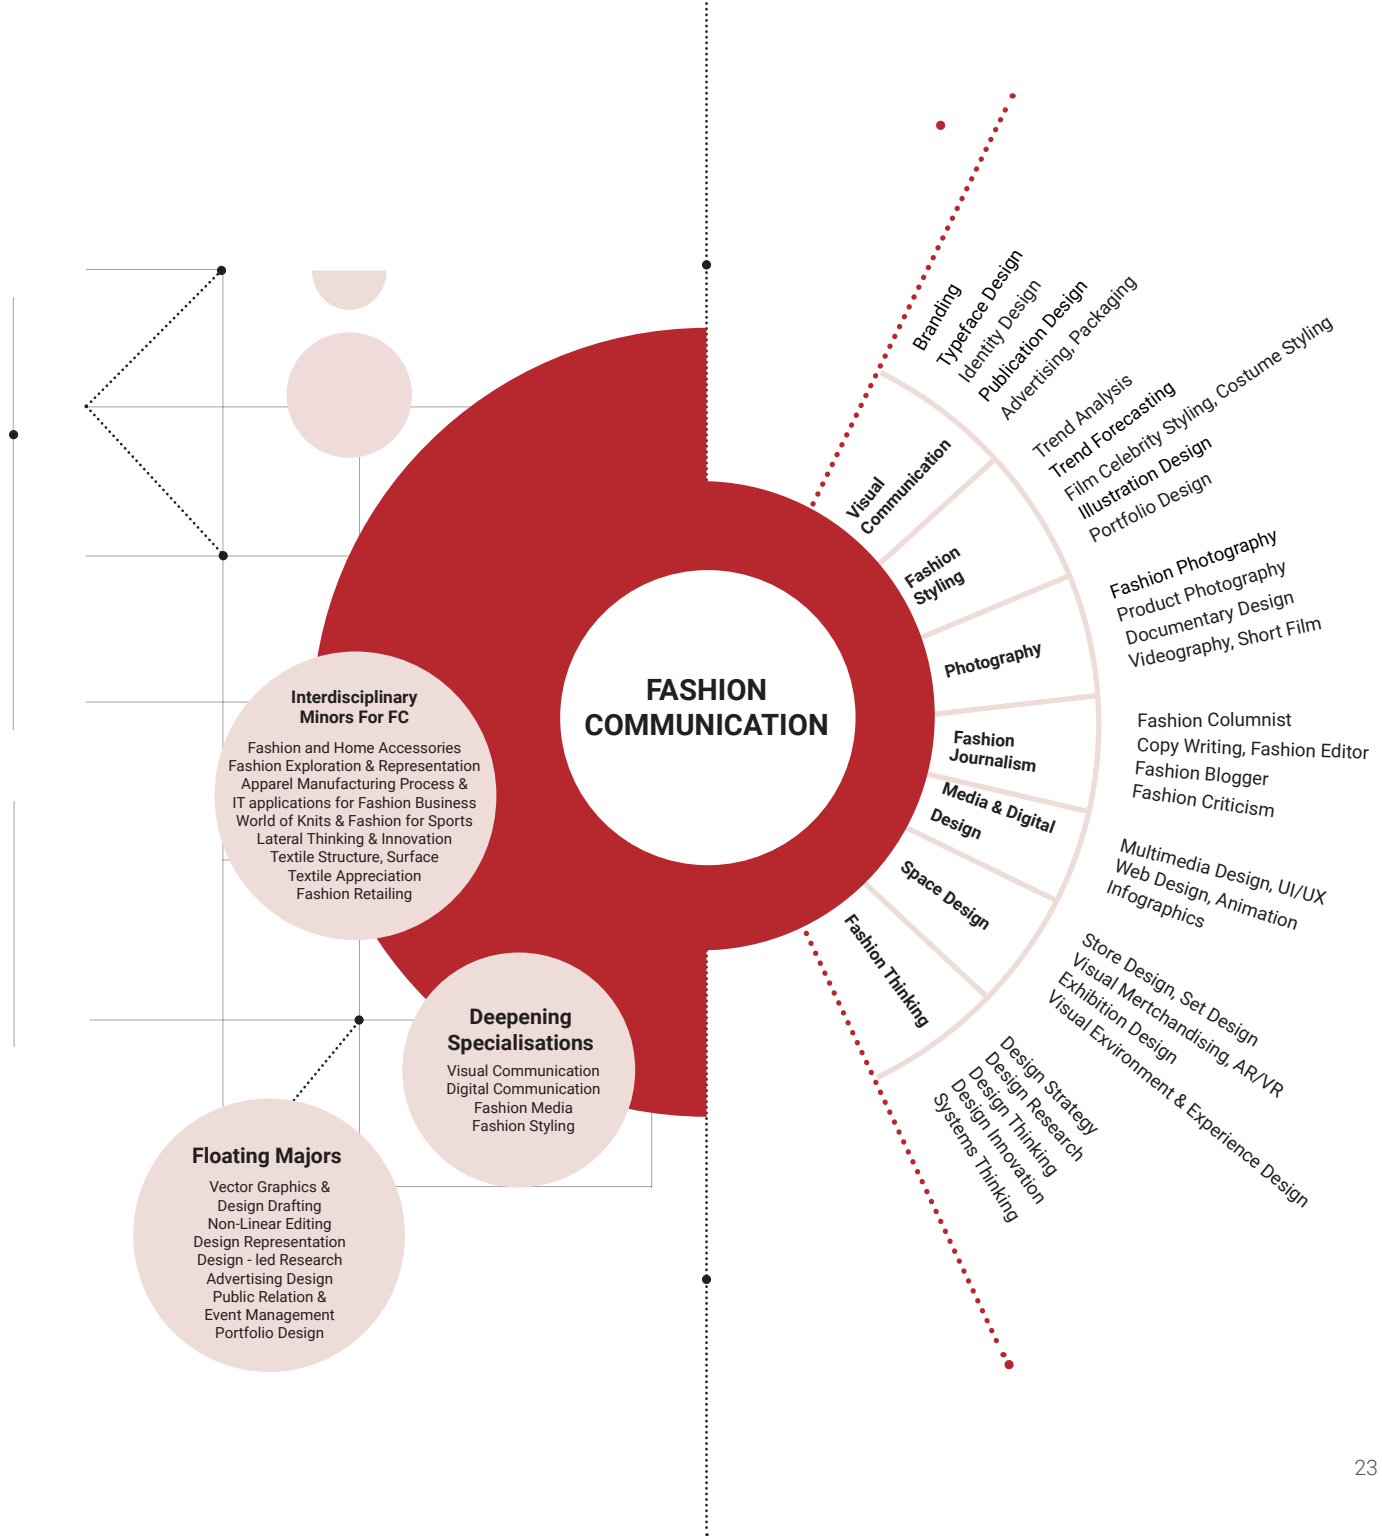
FASHION COMMUNICATION

Visual Communication
Branding
Typeface Design
Identity Design
Publication Design
Advertising, Packaging

Fashion Styling
Trend Analysis
Trend Forecasting
Film Celebrity Styling, Costume Styling
Illustration Design
Portfolio Design

Photography
Fashion Photography
Product Photography
Documentary Design
Videography, Short Film

Fashion Journalism
Fashion Columnist
Copy Writing, Fashion Editor
Fashion Blogger
Fashion Criticism

Media & Digital Design
Multimedia Design, UI/UX
Web Design, Animation
Infographics

Space Design
Store Design, Set Design
Visual Mertchandising, AR/VR
Exhibition Design
Visual Exvironment & Experience Design

Fashion Thinking
Design Strategy
Design Research
Design Thinking
Design Innovation
Systems Thinking

Interdisciplinary Minors For FC
Fashion and Home Accessories
Fashion Exploration & Representation
Apparel Manufacturing Process &
IT applications for Fashion Business
World of Knits & Fashion for Sports
Lateral Thinking & Innovation
Textile Structure, Surface
Textile Appreciation
Fashion Retailing

Deepening Specialisations
Visual Communication
Digital Communication
Fashion Media
Fashion Styling

Floating Majors
Vector Graphics &
Design Drafting
Non-Linear Editing
Design Representation
Design - led Research
Advertising Design
Public Relation &
Event Management
Portfolio Design

23